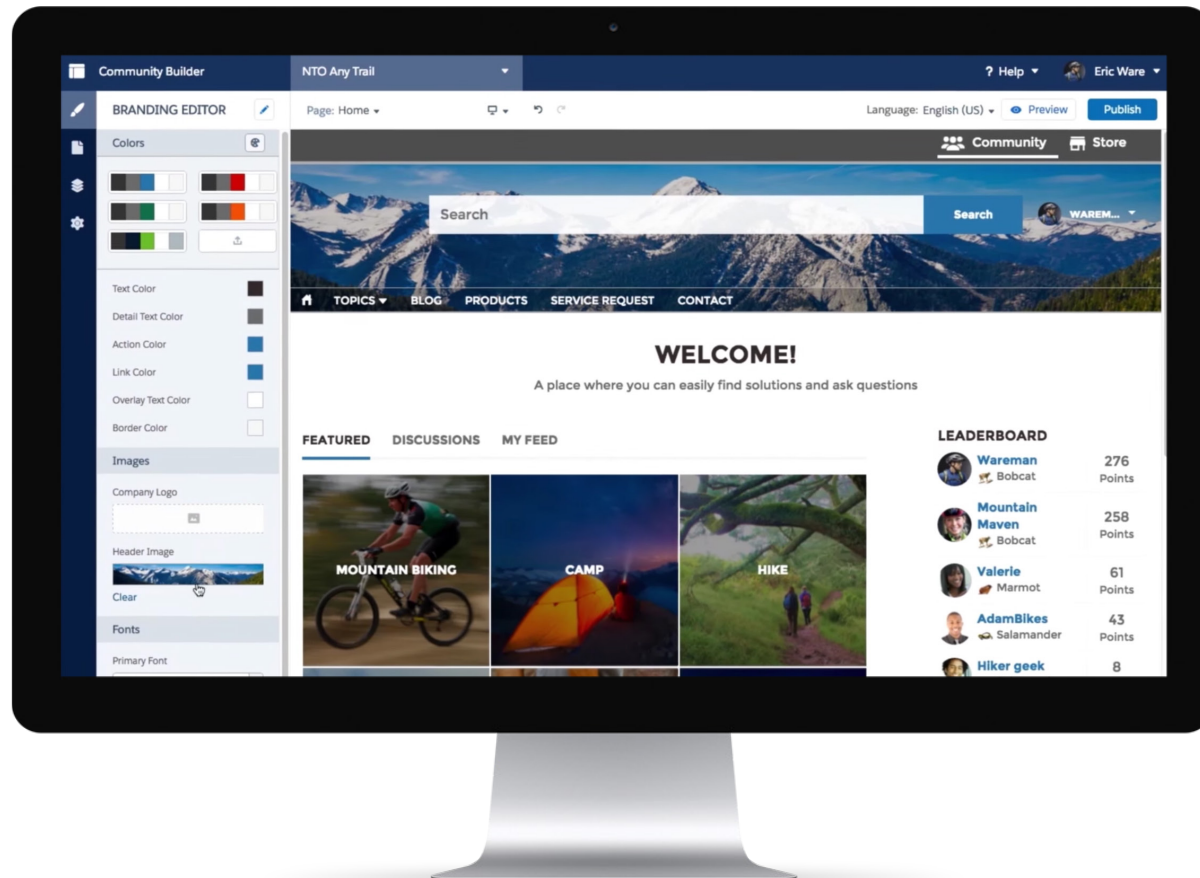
Community Builder

NTO Any Trail

? Help

Eric Ware

BRANDING EDITOR

Page: Home

Language: English (US)

Preview

Publish

Colors

Text Color

Detail Text Color

Action Color

Link Color

Overlay Text Color

Border Color

Images

Company Logo

Header Image

Clear

Fonts

Primary Font

Community

Store

Search

Search

WAREM...

TOPICS

BLOG

PRODUCTS

SERVICE REQUEST

CONTACT

WELCOME!

A place where you can easily find solutions and ask questions

FEATURED

DISCUSSIONS

MY FEED

MOUNTAIN BIKING

CAMP

HIKE

LEADERBOARD

| | | |
|---|---|---|
| Wareman | Bobcat | 276 Points |
| Mountain Maven | Bobcat | 258 Points |
| Valerie | Marmot | 61 Points |
| AdamBikes | Salamander | 43 Points |
| Hiker geek | | 8 |